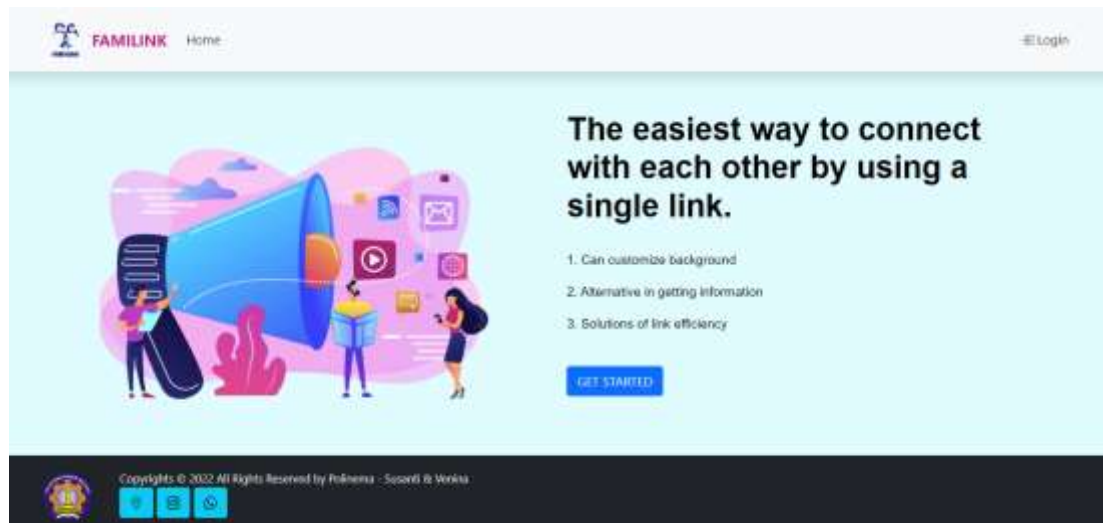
FAMILINK Home

Login

The easiest way to connect with each other by using a single link.

1. Can customize background

2. Alternative in getting information

3. Solutions of link efficiency

GET STARTED

Copyrights © 2022 All Rights Reserved by Polinema - Susanti & Venina